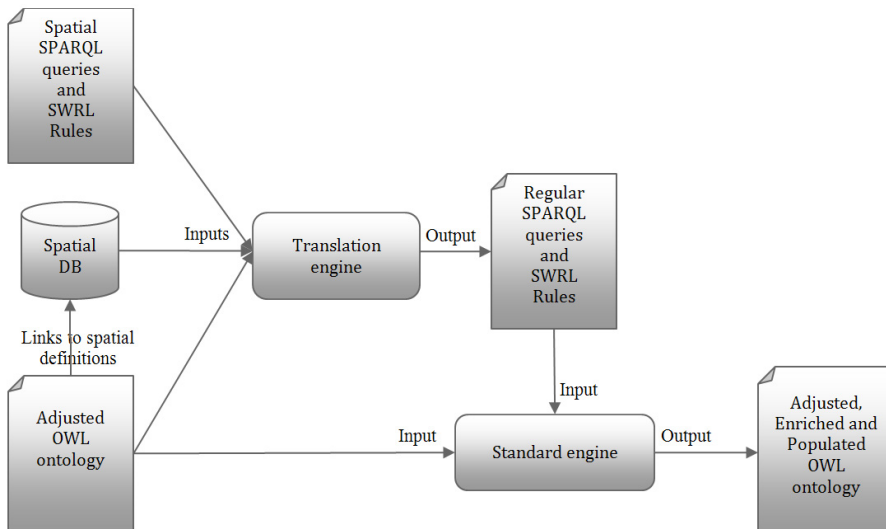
Spatial SPARQL queries and SWRL Rules

Spatial DB

Inputs

Translation engine

Output

Regular SPARQL queries and SWRL Rules

Links to spatial definitions

Input

Adjusted OWL ontology

Input

Standard engine

Output

Adjusted, Enriched and Populated OWL ontology